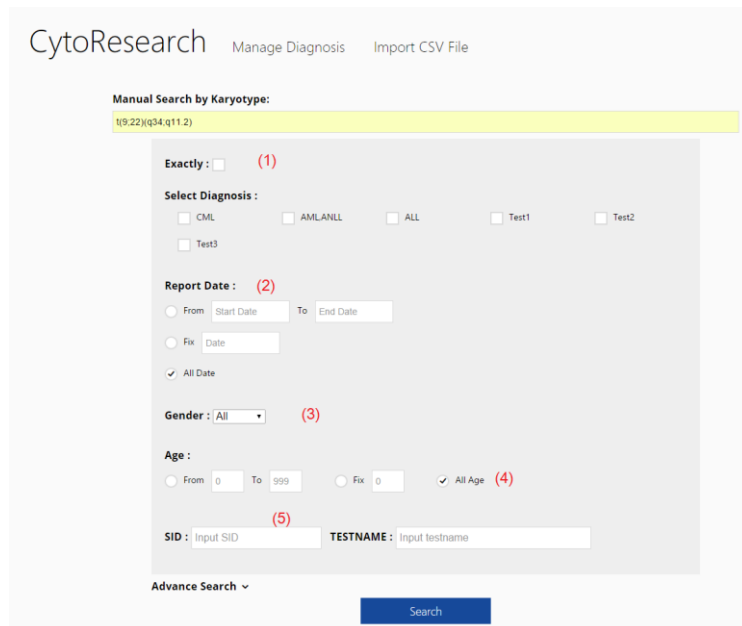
CytoResearch Manage Diagnosis Import CSV File

Manual Search by Karyotype:

t(9;22)(q34;q11.2)

Exactly : (1)

Select Diagnosis :

CML AML,ANLL ALL Test1 Test2

Test3

Report Date : (2)

From Start Date To End Date

Fix Date

All Date

Gender : All (3)

Age :

From 0 To 999 Fix 0 All Age (4)

(5)

SID : Input SID TESTNAME : Input testname

Advance Search

Search